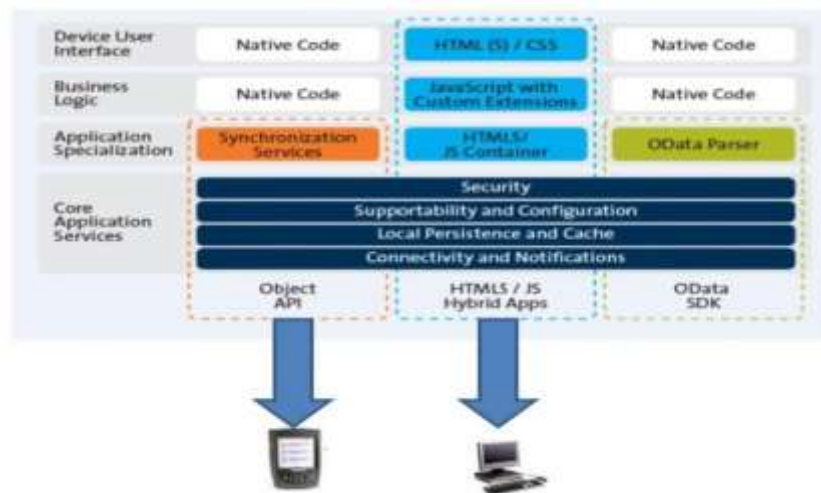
Device User Interface

Native Code

HTML (5) / CSS

Native Code

Business Logic

Native Code

JavaScript with Custom Extensions

Native Code

Application Specialization

Synchronization Services

HTMLS/ JS Container

OData Parser

Core Application Services

Security

Supportability and Configuration

Local Persistence and Cache

Connectivity and Notifications

Object API

HTMLS / JS Hybrid Apps

OData SDK